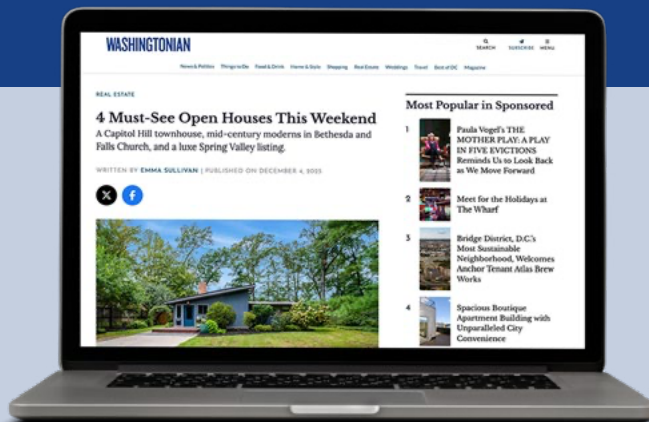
WASHINGTONIAN

SEARCH SUBSCRIBE MENU

News & Politics Things to Do Food & Drink Home & Style Shopping Real Estate Weddings Travel Best of DC Magazine

REAL ESTATE

4 Must-See Open Houses This Weekend

A Capitol Hill townhouse, mid-century moderns in Bethesda and Falls Church, and a luxe Spring Valley listing.

WRITTEN BY EMMA SULLIVAN | PUBLISHED ON DECEMBER 4, 2025

Most Popular in Sponsored

1 Paula Vogel's THE MOTHER PLAY: A PLAY IN FIVE EVICTIONS Reminds Us to Look Back as We Move Forward

2 Meet for the Holidays at The Wharf

3 Bridge District, D.C.'s Most Sustainable Neighborhood, Welcomes Anchor Tenant Atlas Brew Works

4 Spacious Boutique Apartment Building with Unparalleled City Convenience